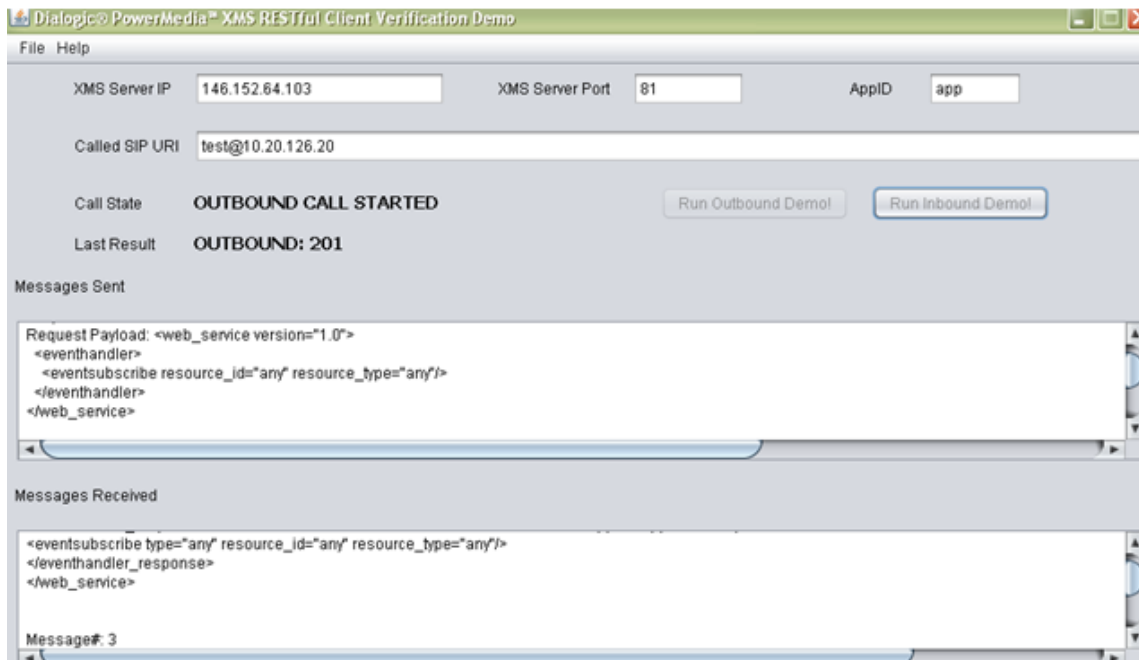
Dialogic® PowerMedia™ XMS RESTful Client Verification Demo

File Help

XMS Server IP 146.152.64.103

XMS Server Port 81

AppID app

Called SIP URI test@10.20.126.20

Call State OUTBOUND CALL STARTED

Run Outbound Demo!

Run Inbound Demo!

Last Result OUTBOUND: 201

Messages Sent

Request Payload: <web_service version="1.0">
<eventhandler>
<eventsubscribe resource_id="any" resource_type="any"/>
</eventhandler>
</web_service>

Messages Received

<eventsubscribe type="any" resource_id="any" resource_type="any"/>
</eventhandler_response>
</web_service>

Message#: 3